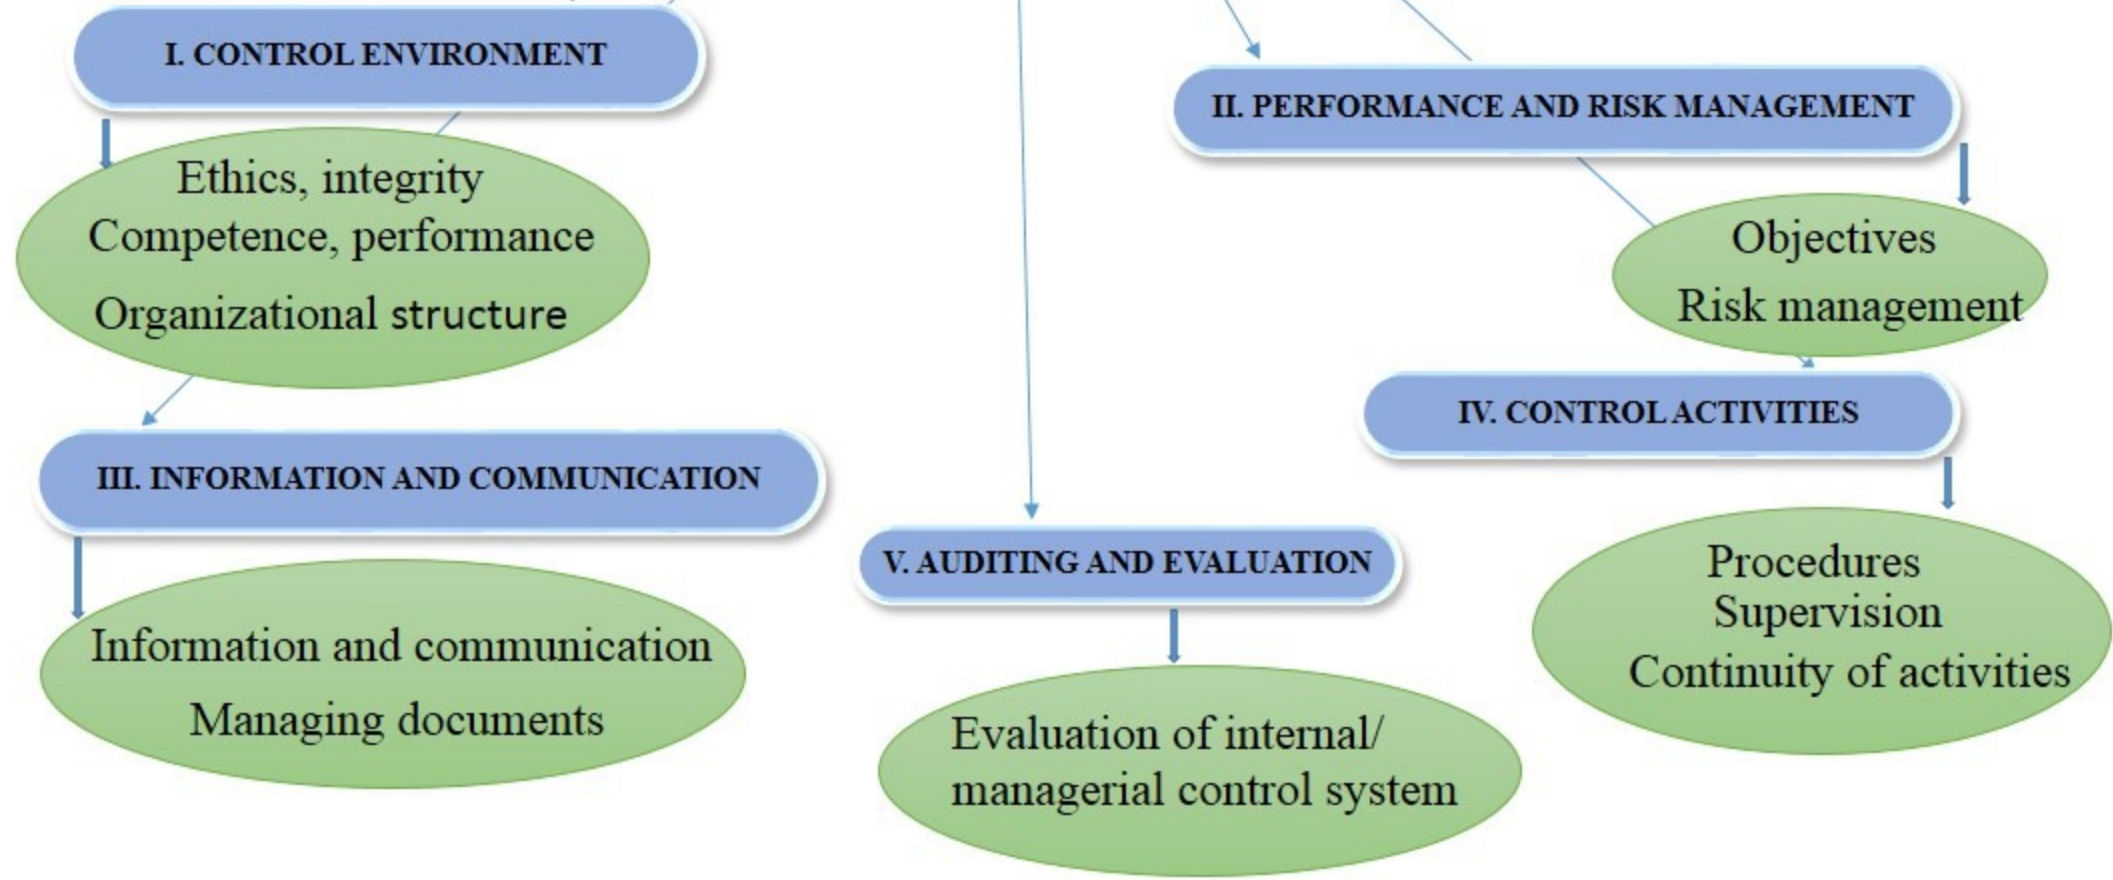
I. CONTROL ENVIRONMENT

Ethics, integrity
Competence, performance
Organizational structure

II. PERFORMANCE AND RISK MANAGEMENT

Objectives
Risk management

III. INFORMATION AND COMMUNICATION

Information and communication
Managing documents

IV. CONTROL ACTIVITIES

Procedures
Supervision
Continuity of activities

V. AUDITING AND EVALUATION

Evaluation of internal/ managerial control system